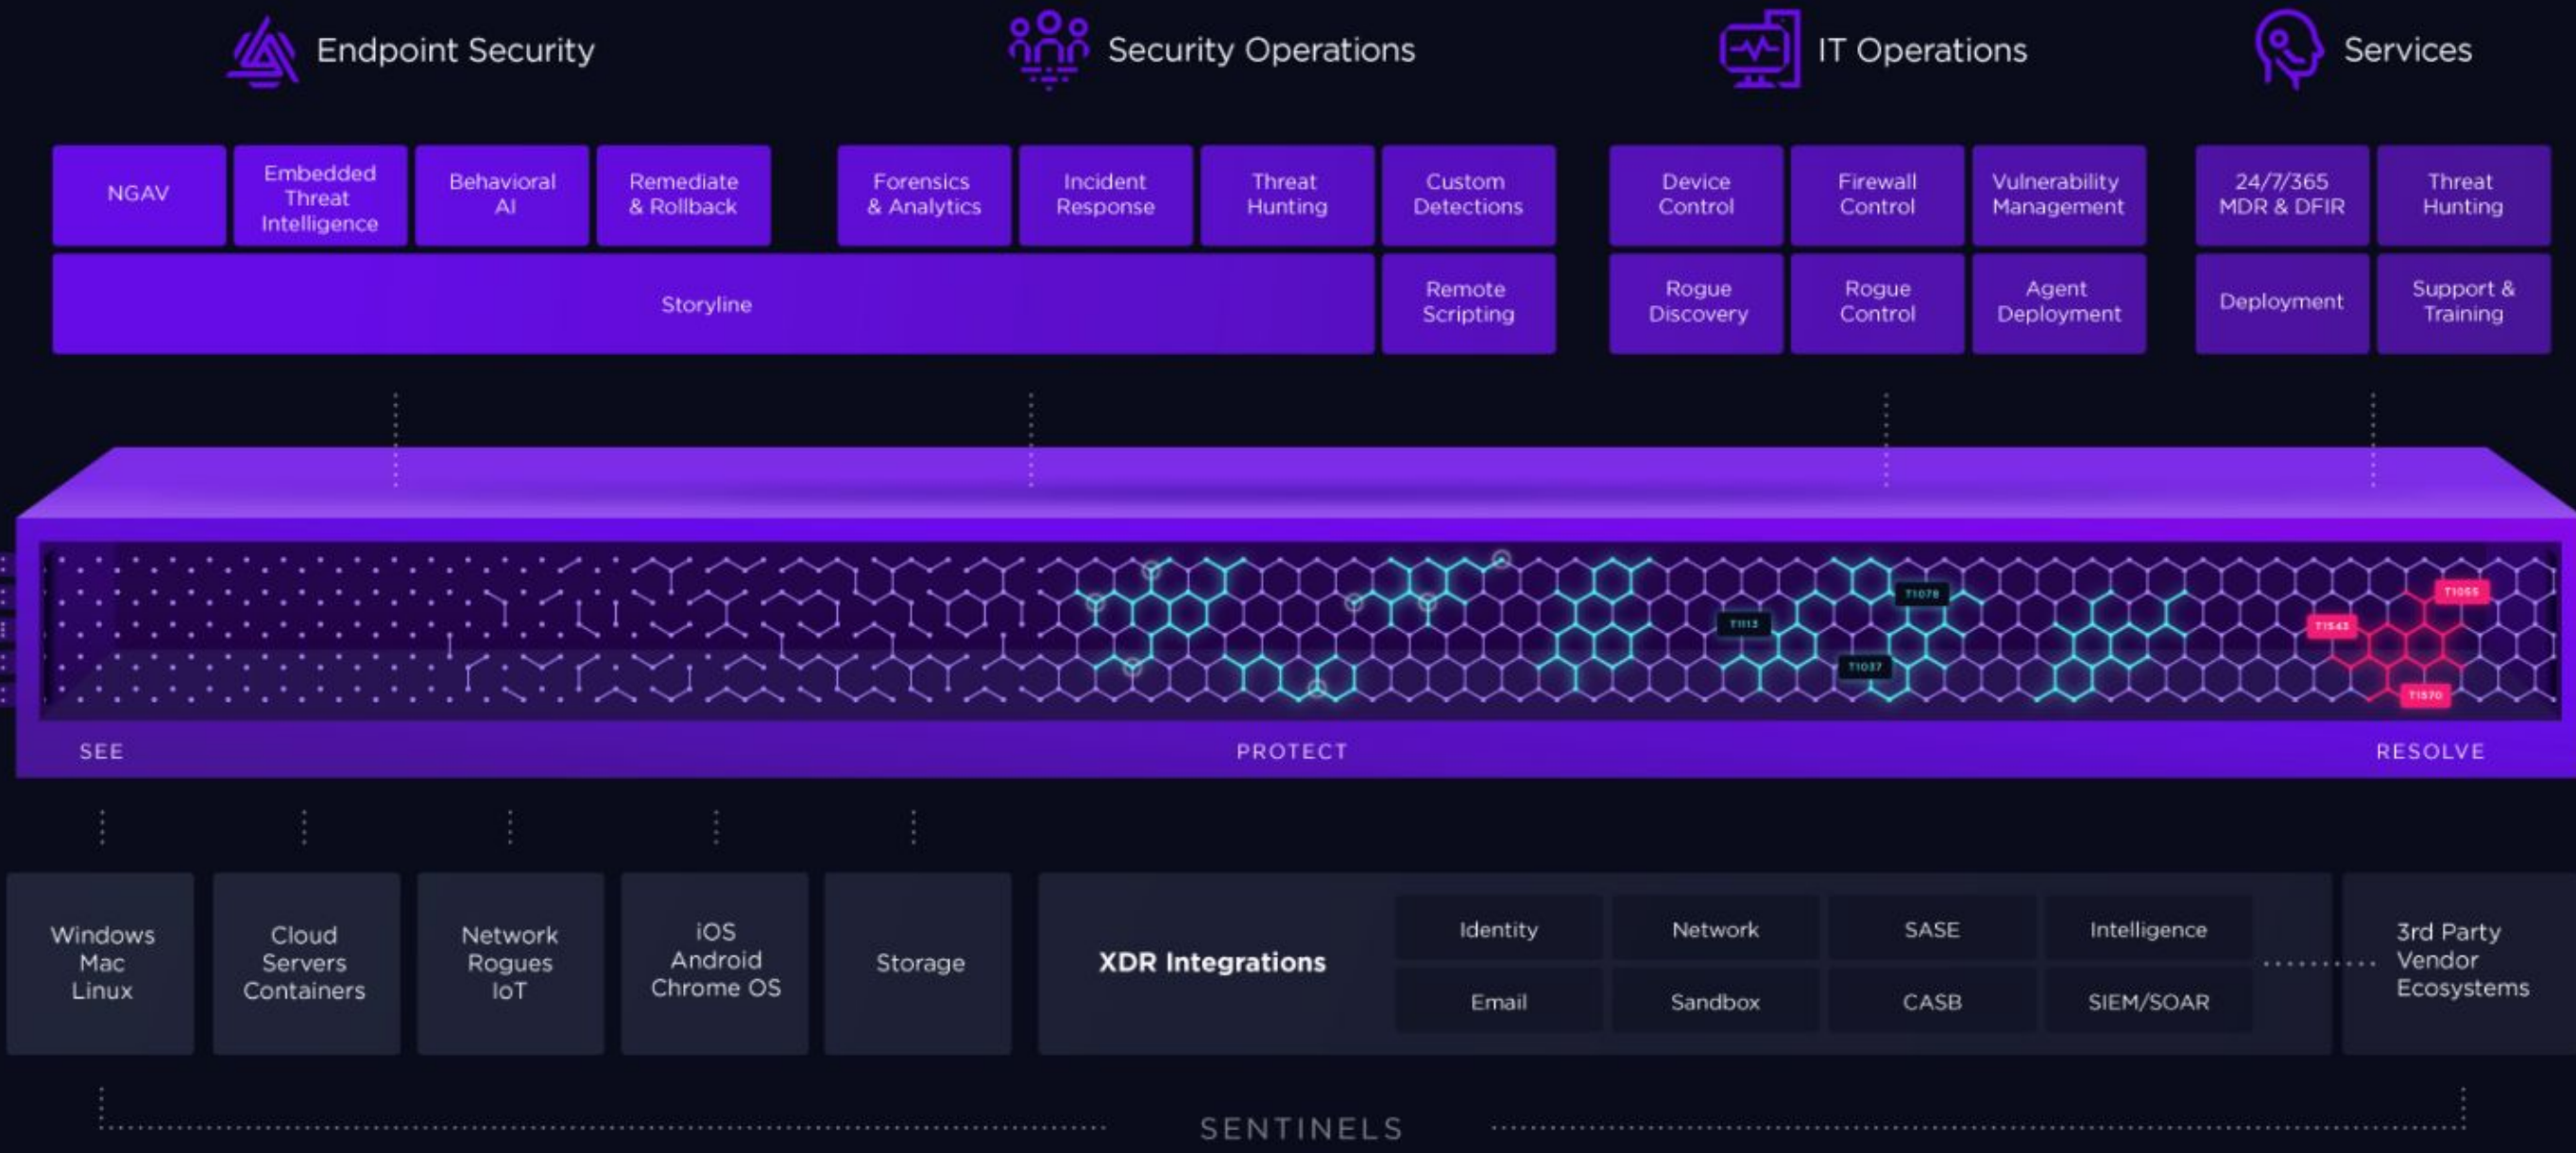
Endpoint Security

Security Operations

IT Operations

Services

NGAV

Embedded Threat Intelligence

Behavioral AI

Remediate & Rollback

Forensics & Analytics

Incident Response

Threat Hunting

Custom Detections

Device Control

Firewall Control

Vulnerability Management

24/7/365 MDR & DFIR

Threat Hunting

Storyline

Remote Scripting

Rogue Discovery

Rogue Control

Agent Deployment

Deployment

Support & Training

T1113

T1078

T1037

T1543

T1055

T1570

SEE

PROTECT

RESOLVE

Windows Mac Linux

Cloud Servers Containers

Network Rogues IoT

iOS Android Chrome OS

Storage

XDR Integrations

Identity

Network

SASE

Intelligence

Email

Sandbox

CASB

SIEM/SOAR

3rd Party Vendor Ecosystems

SENTINELS